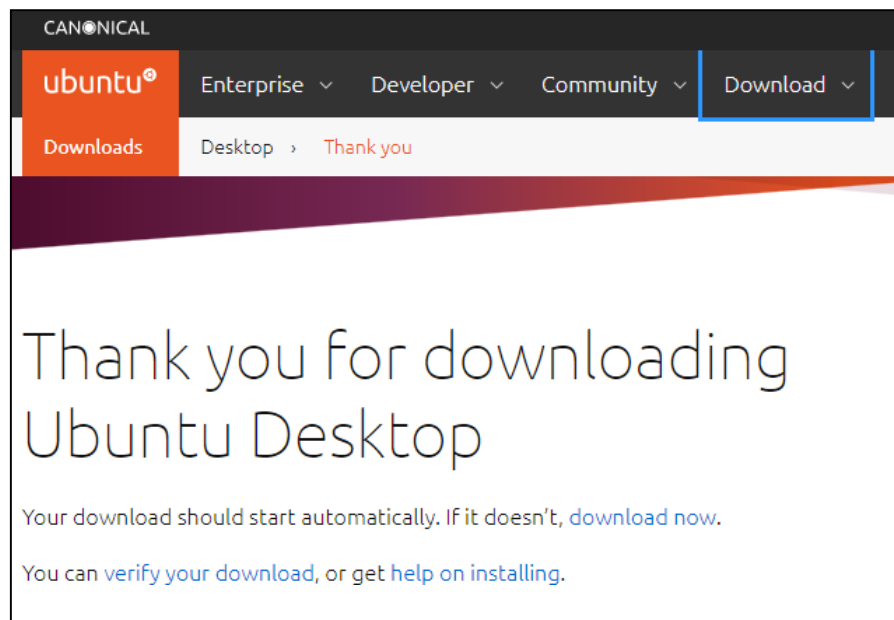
CANONICAL

ubuntu Enterprise Developer Community Download

Downloads Desktop › Thank you

Thank you for downloading Ubuntu Desktop

Your download should start automatically. If it doesn't, download now.

You can verify your download, or get help on installing.